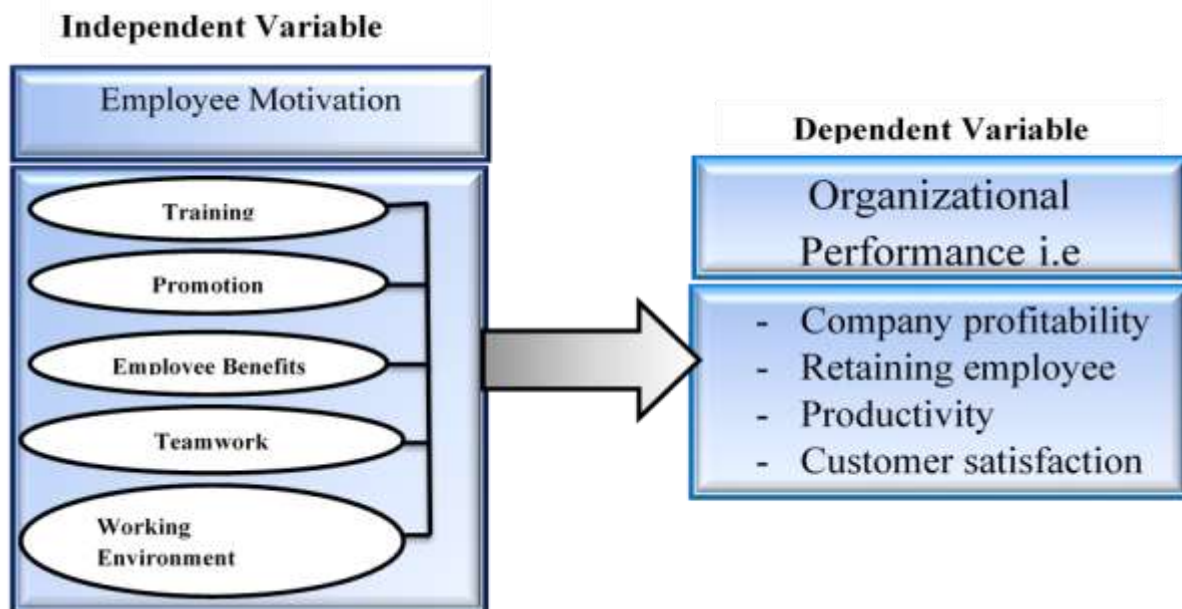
Independent Variable

Employee Motivation

Training

Promotion

Employee Benefits

Teamwork

Working Environment

Dependent Variable

Organizational Performance i.e

- Company profitability
- Retaining employee
- Productivity
- Customer satisfaction